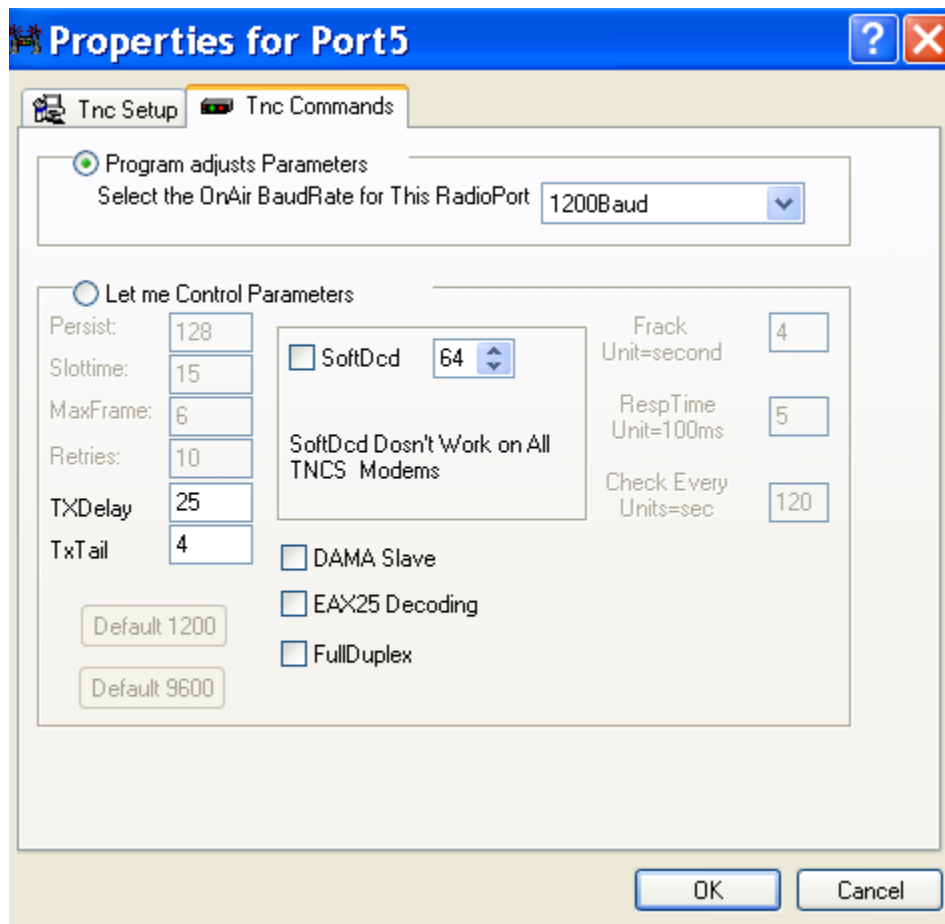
Properties for Port5

Tnc Setup
Tnc Commands

Program adjusts Parameters
Select the OnAir BaudRate for This RadioPort
1200Baud

Let me Control Parameters
Persist: 128
Slottime: 15
MaxFrame: 6
Retries: 10
TXDelay 25
TxTail 4

SoftDcd 64
SoftDcd Dosn't Work on All TNCS Modems

Frack Unit=second 4
RespTime Unit=100ms 5
Check Every Units=sec 120

DAMA Slave
EAX25 Decoding
FullDuplex

Default 1200
Default 9600

OK
Cancel